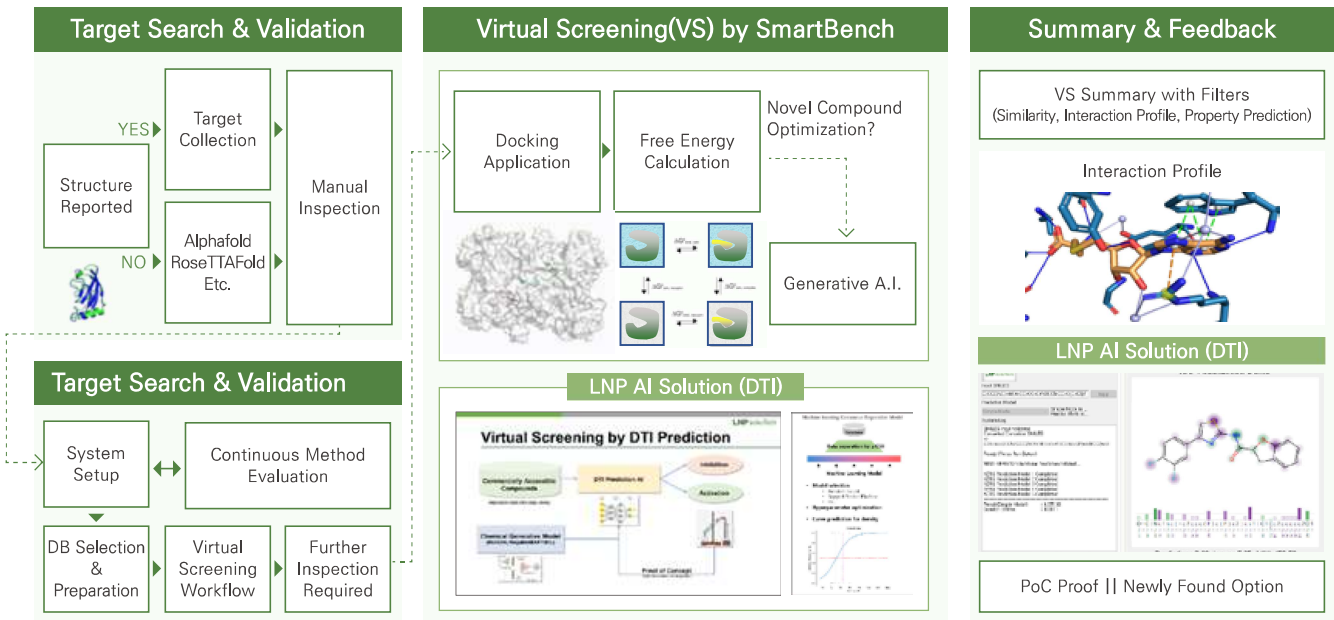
Target Search & Validation

YES

Target Collection

Structure Reported

NO

Alphafold RoseTTAFold Etc.

Manual Inspection

Target Search & Validation

System Setup

Continuous Method Evaluation

DB Selection & Preparation

Virtual Screening Workflow

Further Inspection Required

Virtual Screening(VS) by SmartBench

Docking Application

Free Energy Calculation

Novel Compound Optimization?

Generative A.I.

LNP AI Solution (DTI)

Virtual Screening by DTI Prediction

LNP solution

Commercially Accessible Compounds

DTI Prediction AI

Inhibition

Activation

Chemical Generative Model

Proof of Concept

Machine Learning Model

Summary & Feedback

VS Summary with Filters (Similarity, Interaction Profile, Property Prediction)

Interaction Profile

LNP AI Solution (DTI)

PoC Proof || Newly Found Option